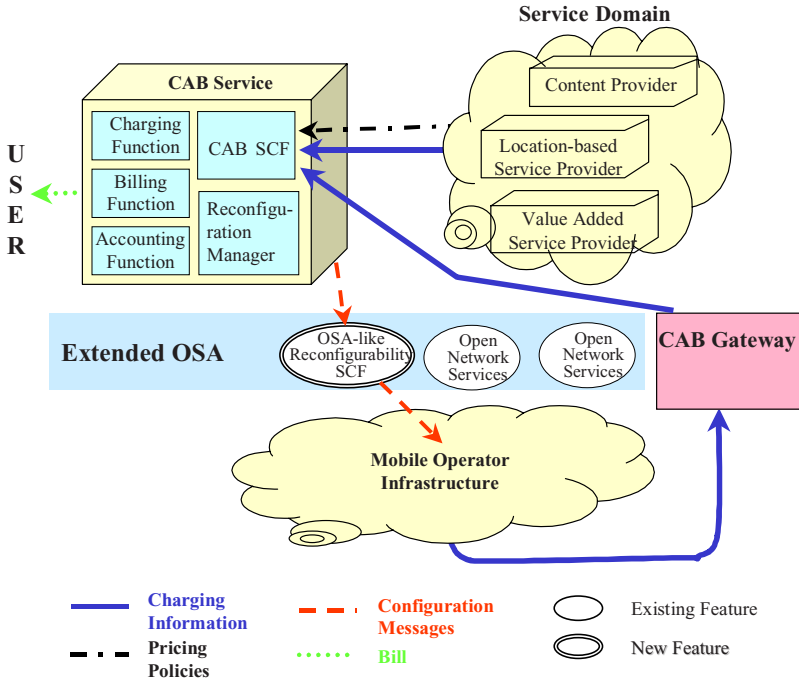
Service Domain

Content Provider

Location-based Service Provider

Value Added Service Provider

CAB Service

Charging Function

CAB SCF

Billing Function

Reconfiguration Manager

Accounting Function

U
S
E
R

Extended OSA

OSA-like Reconfigurability SCF

Open Network Services

Open Network Services

CAB Gateway

Mobile Operator Infrastructure

Charging Information

Pricing Policies

Configuration Messages

Bill

Existing Feature

New Feature